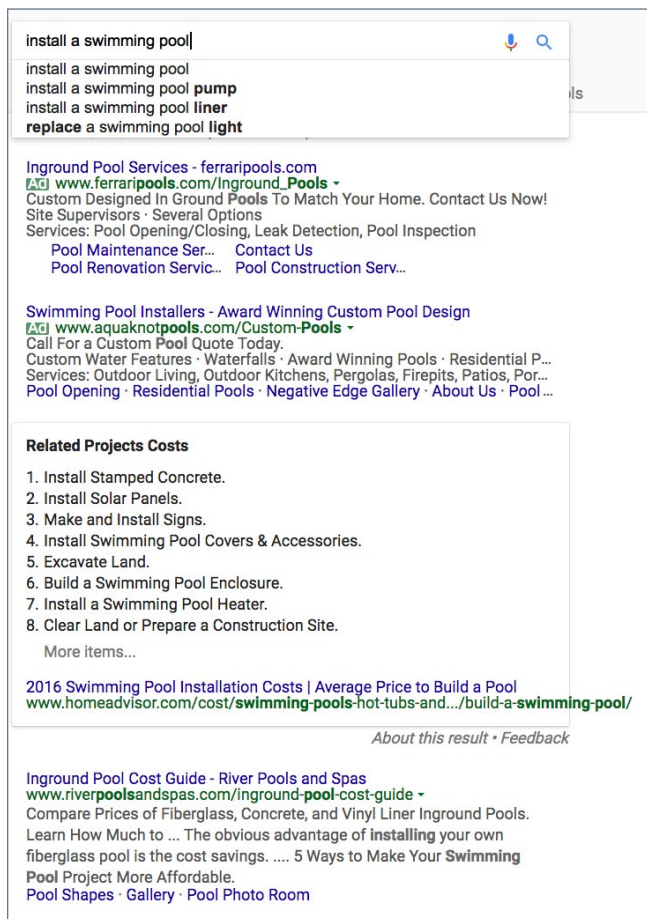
install a swimming pool

install a swimming pool
install a swimming pool **pump**
install a swimming pool **liner**
**replace** a swimming pool **light**

ols

Inground Pool Services - ferraripools.com
Ad www.ferrari**pools**.com/Inground_**Pools**
Custom Designed In Ground **Pools** To Match Your Home. Contact Us Now!
Site Supervisors · Several Options
Services: Pool Opening/Closing, Leak Detection, Pool Inspection
Pool Maintenance Ser... Contact Us
Pool Renovation Servic... Pool Construction Serv...

Swimming Pool Installers - Award Winning Custom Pool Design
Ad www.aquaknot**pools**.com/Custom-**Pools**
Call For a Custom **Pool** Quote Today.
Custom Water Features · Waterfalls · Award Winning Pools · Residential P...
Services: Outdoor Living, Outdoor Kitchens, Pergolas, Firepits, Patios, Por...
Pool Opening · Residential Pools · Negative Edge Gallery · About Us · Pool ...

**Related Projects Costs**

1. Install Stamped Concrete.
2. Install Solar Panels.
3. Make and Install Signs.
4. Install Swimming Pool Covers & Accessories.
5. Excavate Land.
6. Build a Swimming Pool Enclosure.
7. Install a Swimming Pool Heater.
8. Clear Land or Prepare a Construction Site.

More items...

2016 Swimming Pool Installation Costs | Average Price to Build a Pool
www.homeadvisor.com/cost/**swimming-pools**-hot-tubs-and.../build-a-**swimming-pool**/

About this result • Feedback

Inground Pool Cost Guide - River Pools and Spas
www.river**pools**andspas.com/inground-**pool**-cost-guide
Compare Prices of Fiberglass, Concrete, and Vinyl Liner Inground Pools. Learn How Much to ... The obvious advantage of **installing** your own fiberglass pool is the cost savings. .... 5 Ways to Make Your **Swimming Pool** Project More Affordable.
Pool Shapes · Gallery · Pool Photo Room